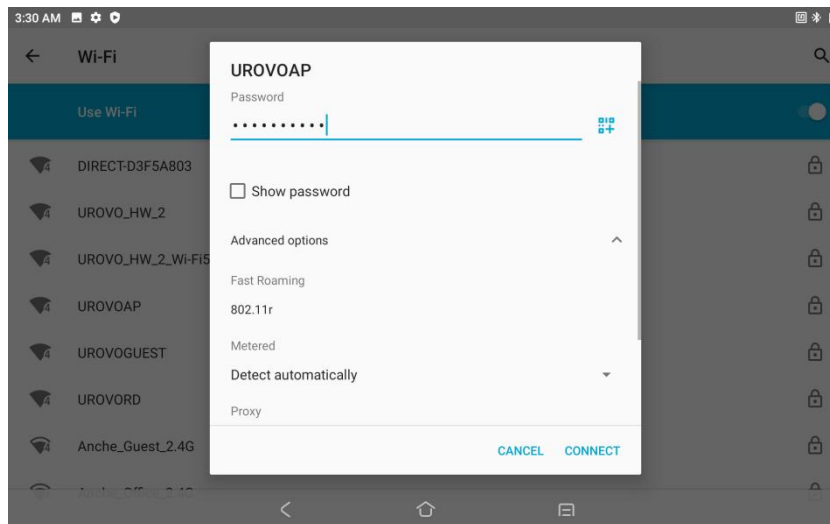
3:30 AM

Wi-Fi

Use Wi-Fi

DIRECT-D3F5A803

UROVO_HW_2

UROVO_HW_2_Wi-Fi5

UROVOAP

UROVOGUEST

UROVORD

Anche_Guest_2.4G

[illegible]

UROVOAP

Password

•••••••••••

Show password

Advanced options

Fast Roaming

802.11r

Metered

Detect automatically

Proxy

CANCEL CONNECT